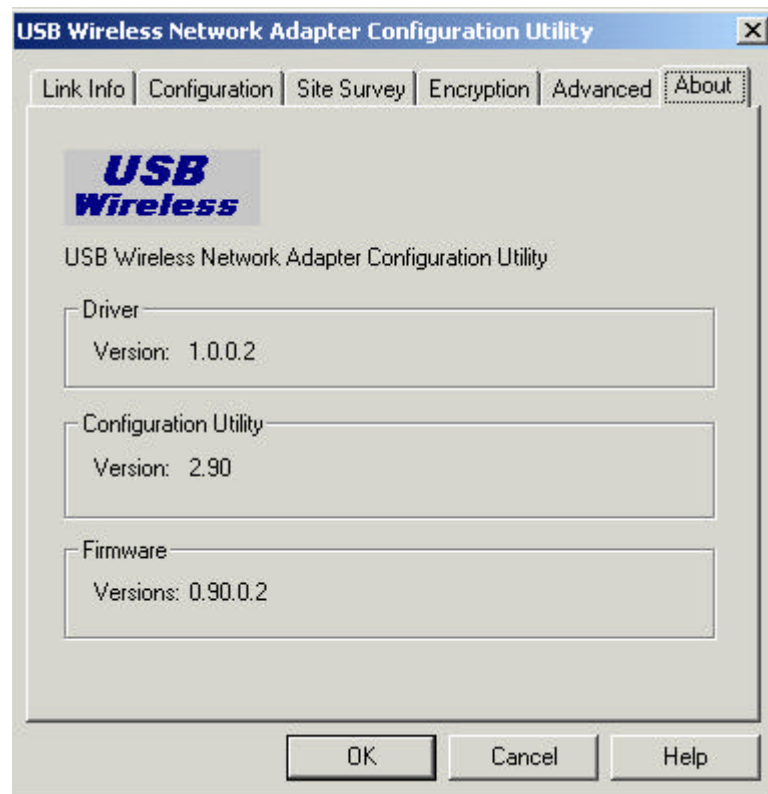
USB Wireless Network Adapter Configuration Utility

Link Info | Configuration | Site Survey | Encryption | Advanced | About

USB Wireless

USB Wireless Network Adapter Configuration Utility

Driver
Version: 1.0.0.2

Configuration Utility
Version: 2.90

Firmware
Versions: 0.90.0.2

OK Cancel Help